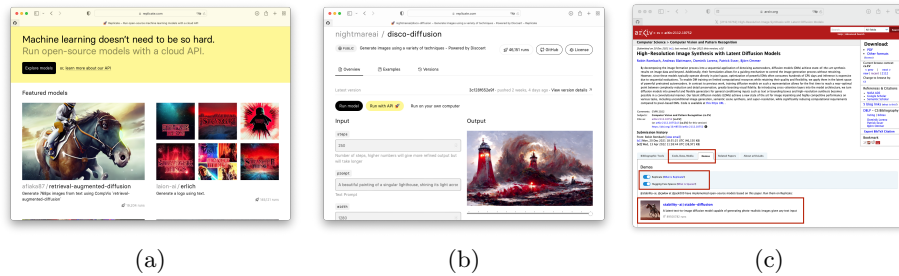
replicate.com

Machine learning doesn't need to be so hard.
Run open-source models with a cloud API.

Explore models → Learn more about our API

Featured models

afiaka87/retrieval-augmented-diffusion
Generate 768px images from text using CompVis `retrieval-augmented-diffusion`

laion-ai/erlich
Generate a logo using text.

(a)

replicate.com

nightmareai / disco-diffusion

Generate images using a variety of techniques - Powered by Discord

GitHub License

Overview Examples Versions

Run model Run with API Run on your own computer

Input

steps

prompt

A beautiful painting of a singular lighthouse, shining its light across a tumultuous sea of blood by greg rutkowski and thomas kinkade, Trending on artstation.

Output

(b)

arxiv.org

arXiv

Computer Science > Computer Vision and Pattern Recognition

High-Resolution Image Synthesis with Latent Diffusion Models

Robin Rombach, Andreas Blattmann, Dominik Lorenz, Patrick Esser, Björn Ommer

Download:
PDF
Other formats

Demos

stability-ai / stable-diffusion

(c)